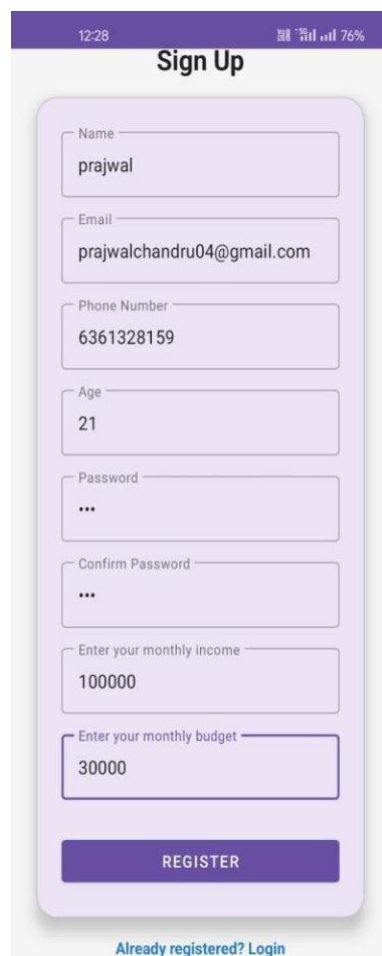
12:28 76%

Sign Up

Name
prajwal

Email
prajwalchandru04@gmail.com

Phone Number
6361328159

Age
21

Password
•••

Confirm Password
•••

Enter your monthly income
100000

Enter your monthly budget
30000

REGISTER

Already registered? Login